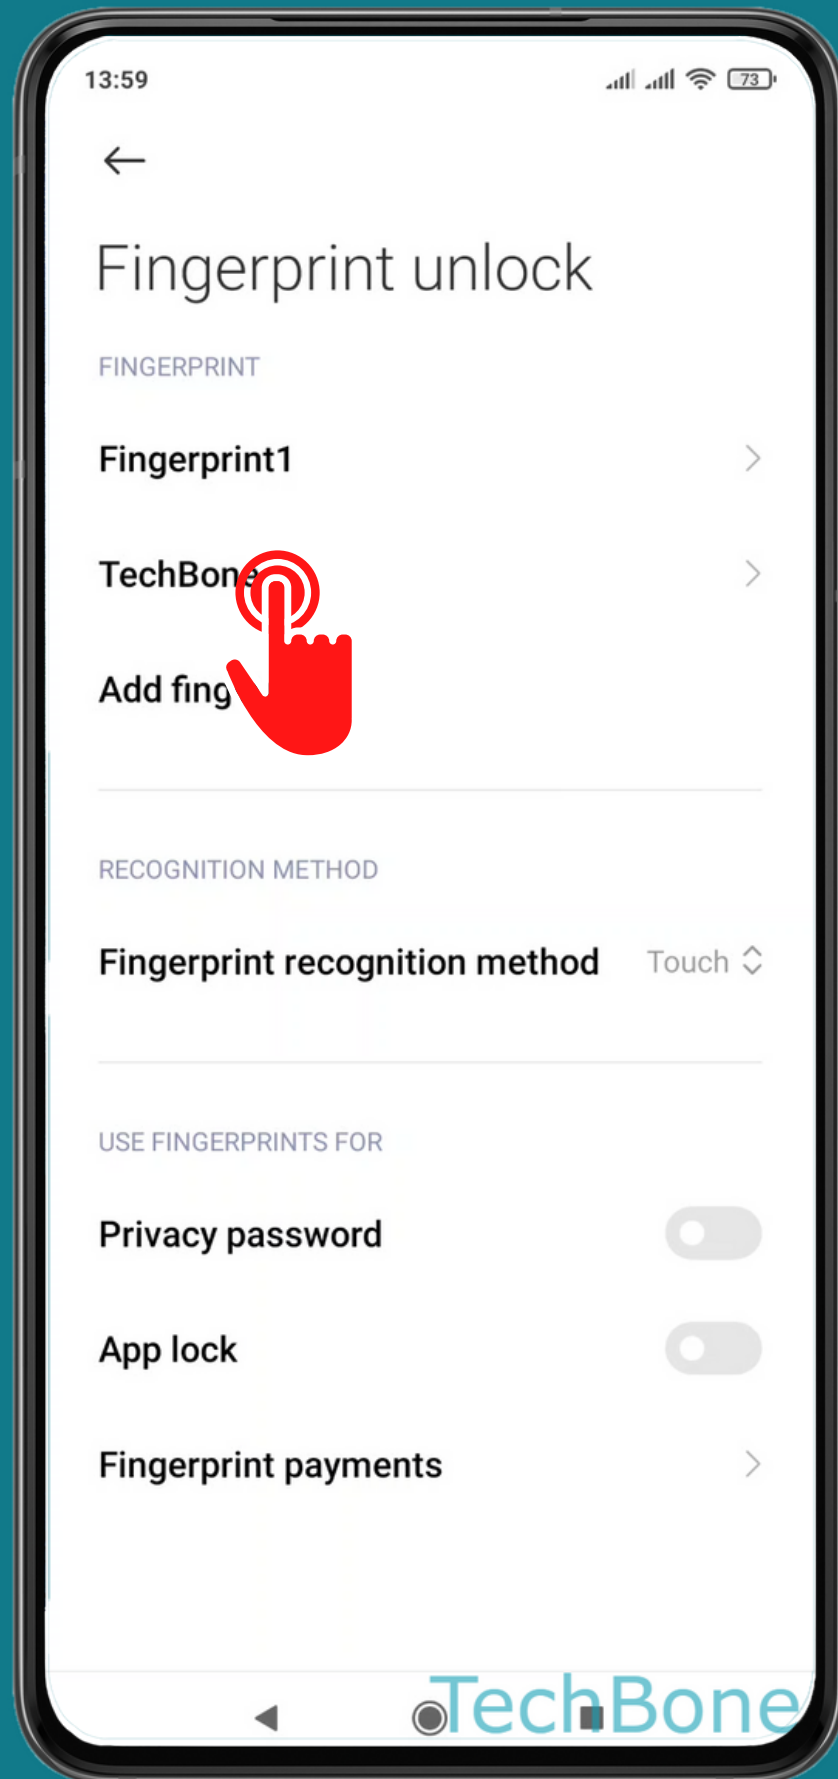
13:59

73

Fingerprint unlock

FINGERPRINT

Fingerprint1

TechBon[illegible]

Add fing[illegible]

RECOGNITION METHOD

Fingerprint recognition method

Touch

USE FINGERPRINTS FOR

Privacy password

App lock

Fingerprint payments

TechBone